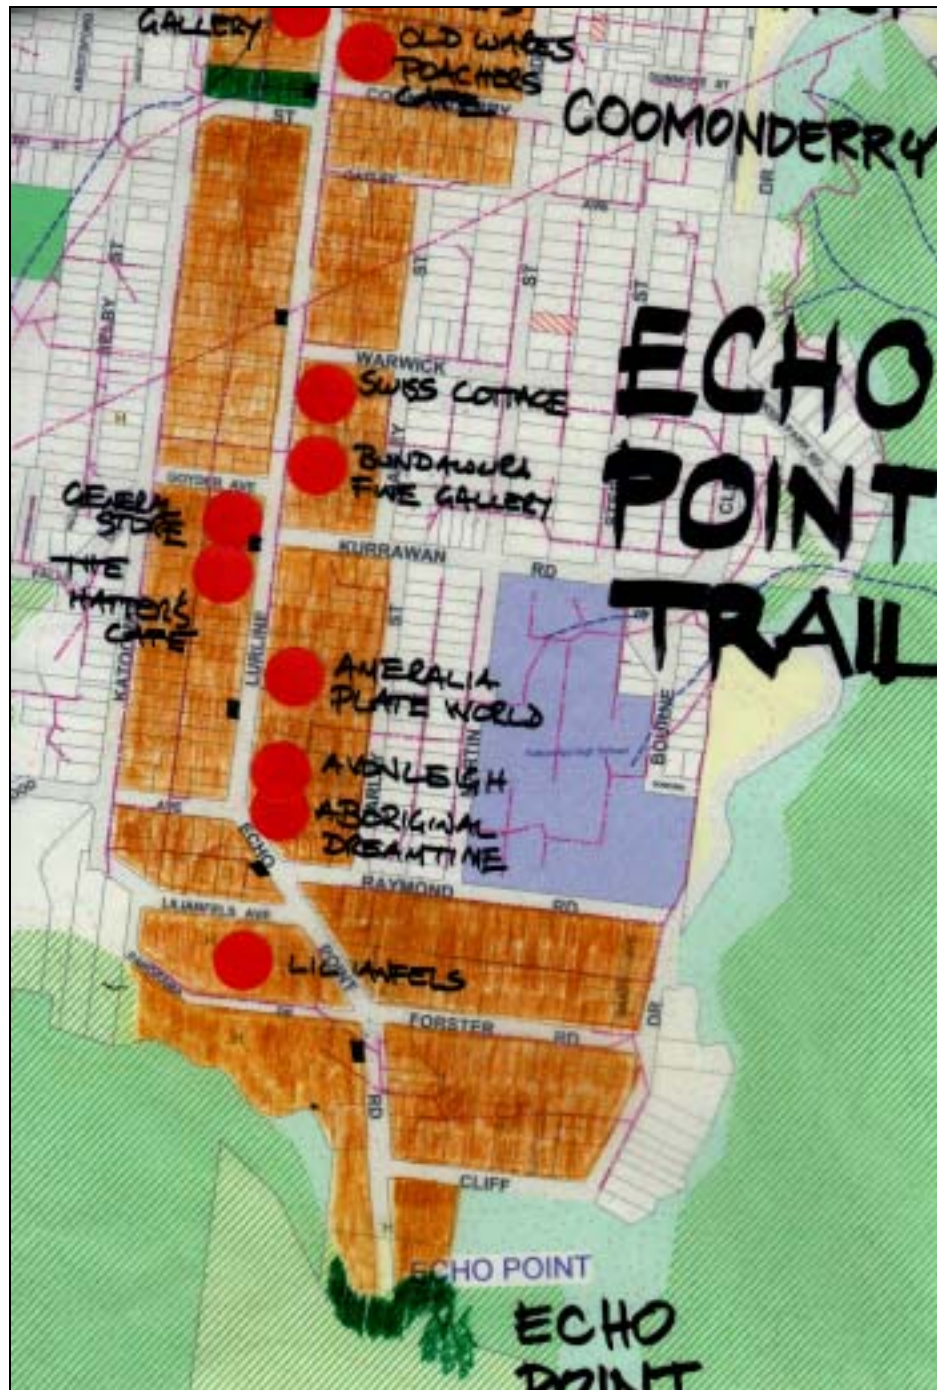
GALLERY
OLD WAGES
POACHERS
CAFE
ST
COOMONDERRY
ST
ST
ST
ST
SELBY
ECHO
POINT
TRAIL
WARWICK
SWISS COTTAGE
BUNDANOWER
FINE GALLERY
GENERAL
STORE
KURRAWAN
RD
THE
HATTERS
CAFE
LURLINE
KATOO
AMERALIA
PLATE WORLD
BOURNE
AVONLEIGH
ABORIGINAL
DREAMTIME
ECHO
RAYMOND
RD
LILIANFELS AVE
LILIANFELS
POINT
FORSTER
RD
RD
DIR
CLIFF
ECHO POINT
ECHO
POINT